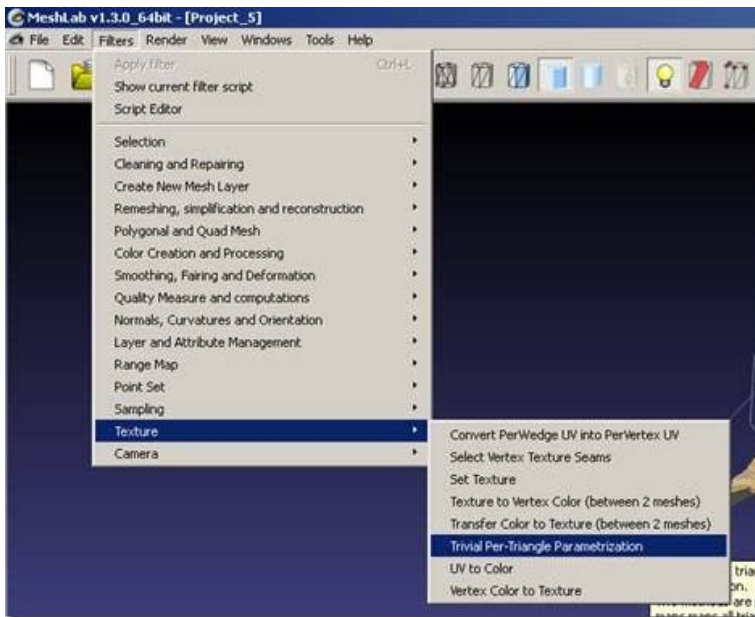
MeshLab v1.3.0_64bit - [Project_5]

File Edit Filters Render View Windows Tools Help

Apply filter Ctrl+L
Show current filter script
Script Editor

Selection
Cleaning and Repairing
Create New Mesh Layer
Remeshing, simplification and reconstruction
Polygonal and Quad Mesh
Color Creation and Processing
Smoothing, Fairing and Deformation
Quality Measure and computations
Normals, Curvatures and Orientation
Layer and Attribute Management
Range Map
Point Set
Sampling
Texture
Camera

Convert PerWedge UV into PerVertex UV
Select Vertex Texture Seams
Set Texture
Texture to Vertex Color (between 2 meshes)
Transfer Color to Texture (between 2 meshes)
Trivial Per-Triangle Parametrization
UV to Color
Vertex Color to Texture

tria
on.
are
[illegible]